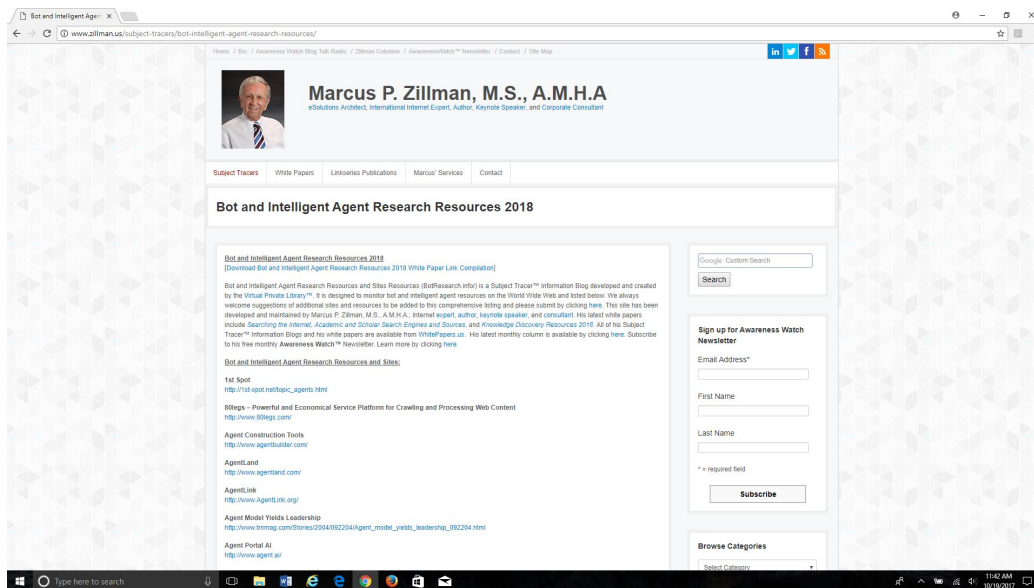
Bot and Intelligent Agen ×

www.zillman.us/subject-tracers/bot-intelligent-agent-research-resources/

Home / Bio / Awareness Watch Blog Talk Radio / Zillman Columns / AwarenessWatch™ Newsletter / Contact / Site Map

Marcus P. Zillman, M.S., A.M.H.A
eSolutions Architect, International Internet Expert, Author, Keynote Speaker, and Corporate Consultant

Subject Tracers | White Papers | Linkseries Publications | Marcus' Services | Contact

Bot and Intelligent Agent Research Resources 2018

Bot and Intelligent Agent Research Resources 2018
[Download Bot and Intelligent Agent Research Resources 2018 White Paper Link Compilation]

Bot and Intelligent Agent Research Resources and Sites Resources (BotResearch.info/) is a Subject Tracer™ Information Blog developed and created by the Virtual Private Library™. It is designed to monitor bot and intelligent agent resources on the World Wide Web and listed below. We always welcome suggestions of additional sites and resources to be added to this comprehensive listing and please submit by clicking here. This site has been developed and maintained by Marcus P. Zillman, M.S., A.M.H.A.; Internet expert, author, keynote speaker, and consultant. His latest white papers include Searching the Internet, Academic and Scholar Search Engines and Sources, and Knowledge Discovery Resources 2018. All of his Subject Tracer™ Information Blogs and his white papers are available from WhitePapers.us. His latest monthly column is available by clicking here. Subscribe to his free monthly Awareness Watch™ Newsletter. Learn more by clicking here

Bot and Intelligent Agent Research Resources and Sites:

1st Spot
http://1st-spot.net/topic_agents.html

80legs – Powerful and Economical Service Platform for Crawling and Processing Web Content
http://www.80legs.com/

Agent Construction Tools
http://www.agentbuilder.com/

AgentLand
http://www.agentland.com/

AgentLink
http://www.AgentLink.org/

Agent Model Yields Leadership
http://www.tmmag.com/Stories/2004/092204/Agent_model_yields_leadership_092204.html

Agent Portal AI
http://www.agent.ai/

Google Custom Search
Search

Sign up for Awareness Watch Newsletter
Email Address*
First Name
Last Name
* = required field
Subscribe

Browse Categories
Select Category

Type here to search
11:42 AM
10/19/2017